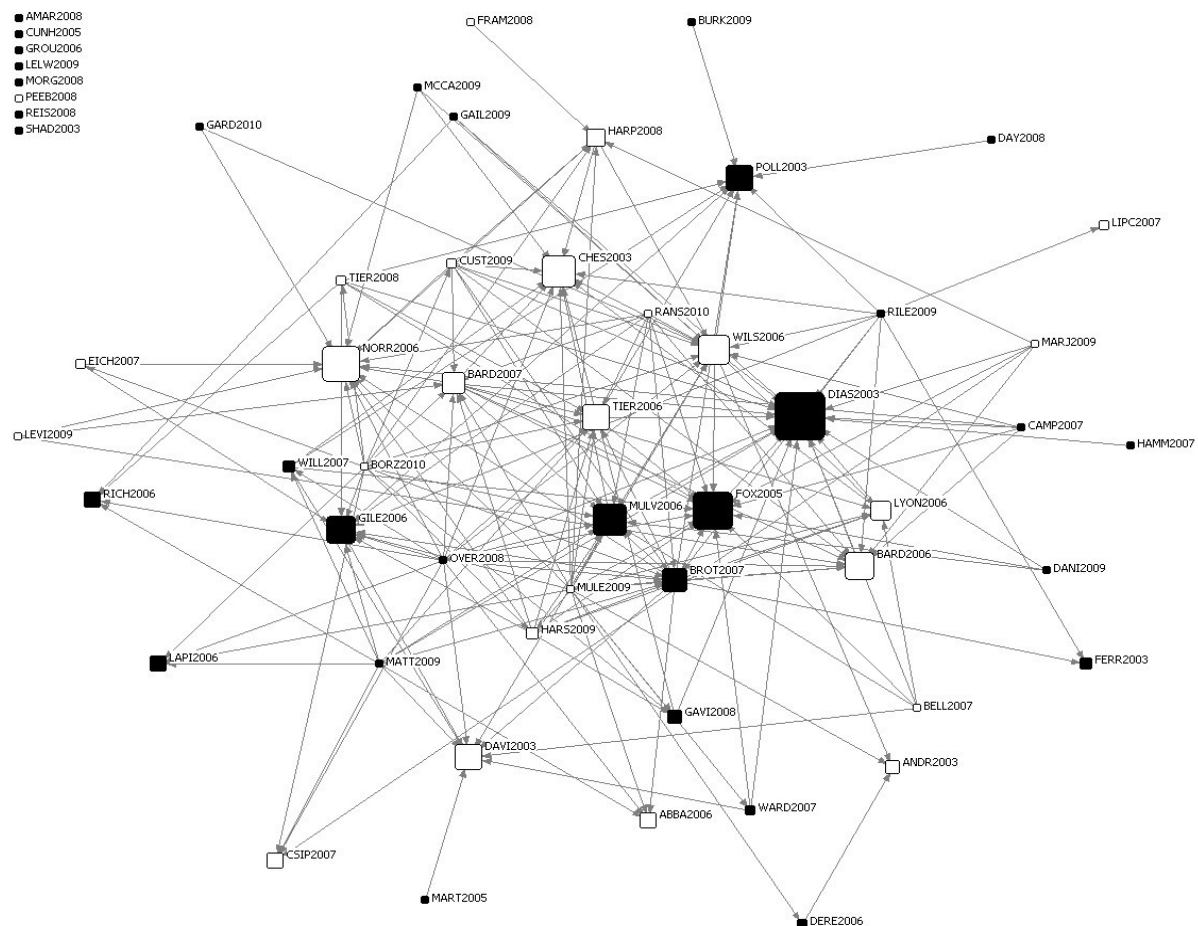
AMAR2008
CUNH2005
GROU2006
LELW2009
MORG2008
PEEB2008
REIS2008
SHAD2003

FRAM2008
BURK2009
MCCA2009
GAIL2009
GARD2010
HARP2008
POLL2003
DAY2008
LIPC2007
CUST2009
CHES2003
TIER2008
RANS2010
RILE2009
WILS2006
MARJ2009
EICH2007
NORR2006
BARD2007
DIAS2003
TIER2006
CAMP2007
HAMM2007
LEVI2009
WILL2007
BORZ2010
RICH2006
GILE2006
MULV2006
FOX2005
LYON2006
OVER2008
BARD2006
BROT2007
DANI2009
MULE2009
HARS2009
LAPI2006
MATT2009
FERR2003
GAVI2008
BELL2007
DAVI2003
ANDR2003
WARD2007
ABBA2006
CSIP2007
MART2005
DERE2006